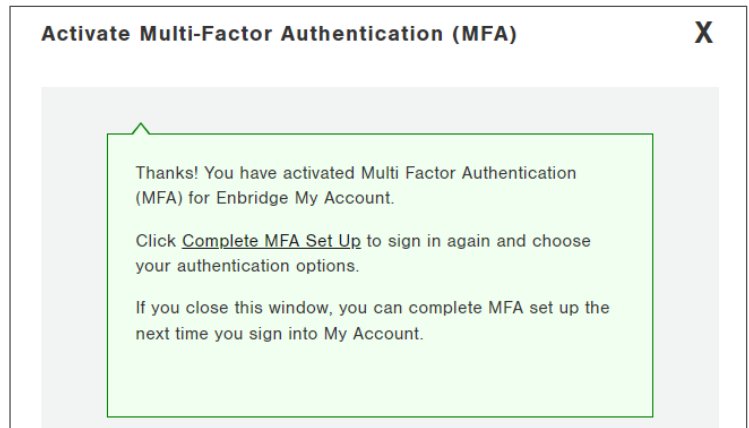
Activate Multi-Factor Authentication (MFA)

X

Thanks! You have activated Multi Factor Authentication (MFA) for Enbridge My Account.

Click Complete MFA Set Up to sign in again and choose your authentication options.

If you close this window, you can complete MFA set up the next time you sign into My Account.